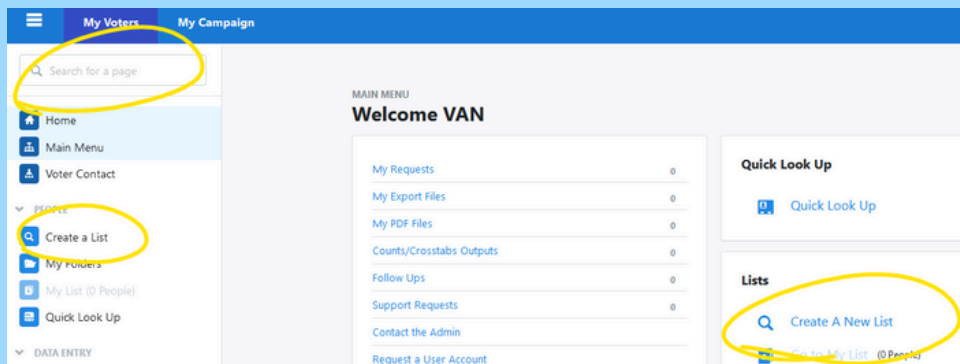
My Voters My Campaign

Search for a page

Home
Main Menu
Voter Contact

PEOPLE
Create a List
My Folders
My List (0 People)
Quick Look Up

DATA ENTRY

MAIN MENU
Welcome VAN

| | |
|---|---|
| My Requests | 0 |
| My Export Files | 0 |
| My PDF Files | 0 |
| Counts/Crosstabs Outputs | 0 |
| Follow Ups | 0 |
| Support Requests | 0 |
| Contact the Admin | |
| Request a User Account | |

Quick Look Up
Quick Look Up

Lists
Create A New List
Go To My List (0 People)